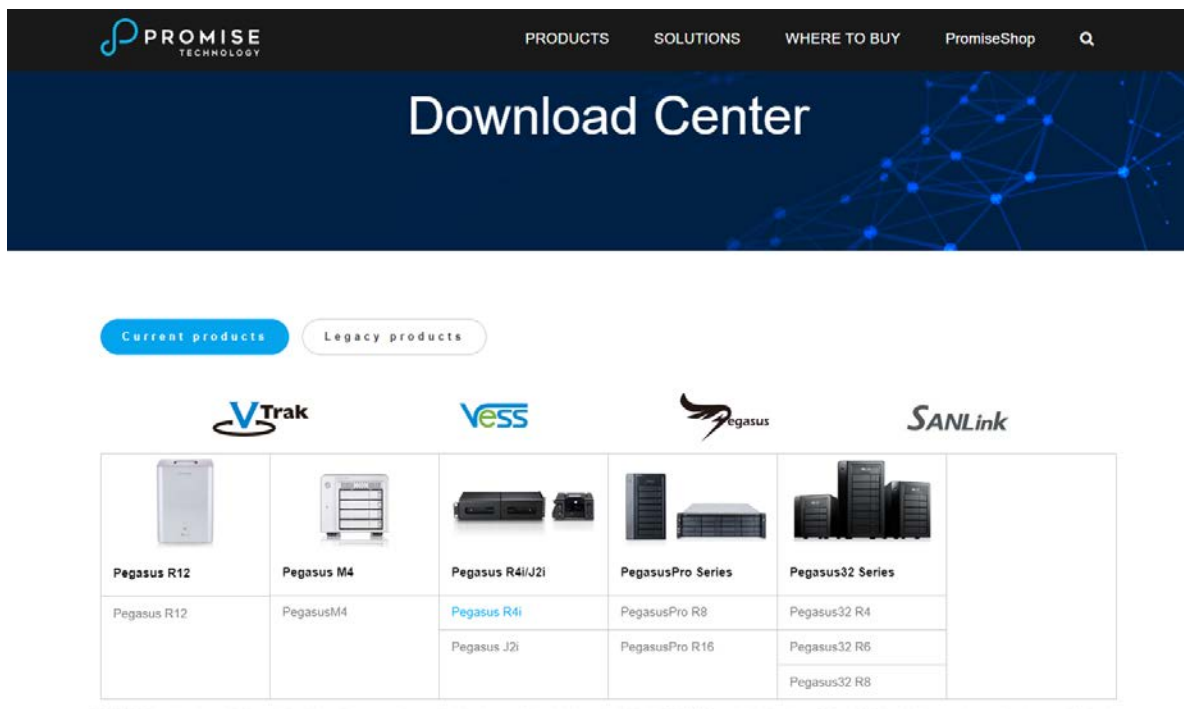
PROMISE TECHNOLOGY

PRODUCTS SOLUTIONS WHERE TO BUY PromiseShop

Download Center

Current products Legacy products

VTrak Vess Pegasus SANLink

| Pegasus R12 | Pegasus M4 | Pegasus R4i/J2i | PegasusPro Series | Pegasus32 Series |
|---|---|---|---|---|
| Pegasus R12 | PegasusM4 | Pegasus R4i | PegasusPro R8 | Pegasus32 R4 |
| | | Pegasus J2i | PegasusPro R16 | Pegasus32 R6 |
| | | | | Pegasus32 R8 |